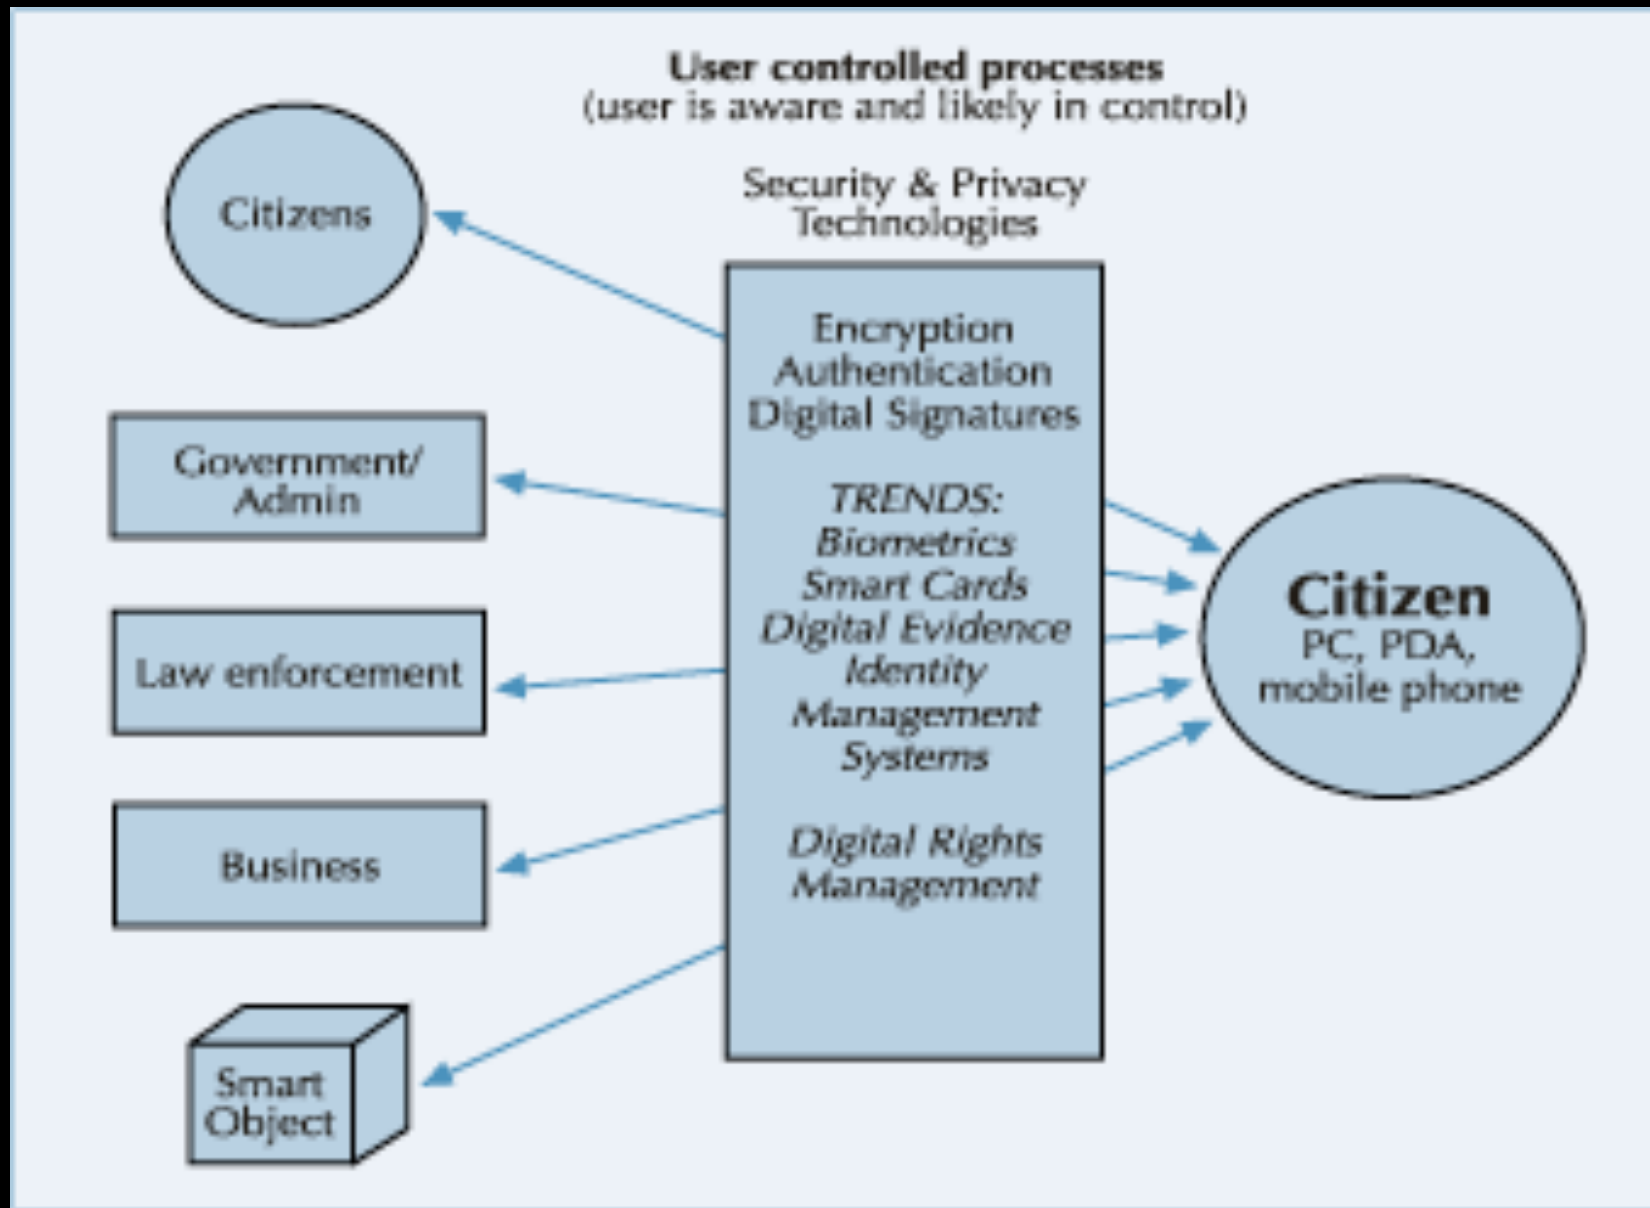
User controlled processes
(user is aware and likely in control)

Citizens

Security & Privacy Technologies

Encryption
Authentication
Digital Signatures

TRENDS:
Biometrics
Smart Cards
Digital Evidence
Identity Management Systems

Digital Rights Management

Government/ Admin

Law enforcement

Business

Smart Object

Citizen
PC, PDA, mobile phone